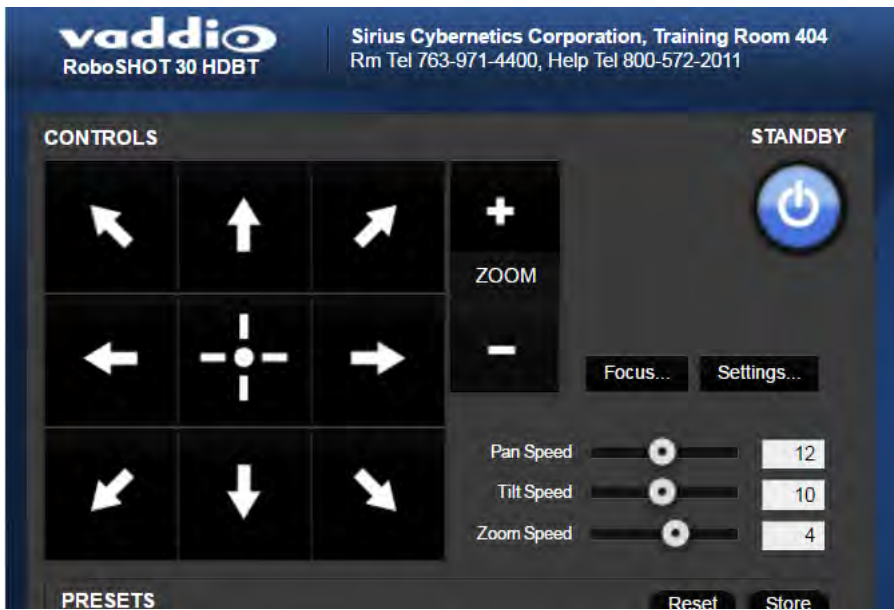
vaddio
RoboSHOT 30 HDBT

Sirius Cybernetics Corporation, Training Room 404
Rm Tel 763-971-4400, Help Tel 800-572-2011

CONTROLS

STANDBY

+
ZOOM
−

Focus...
Settings...

Pan Speed 12
Tilt Speed 10
Zoom Speed 4

PRESETS
Reset
Store